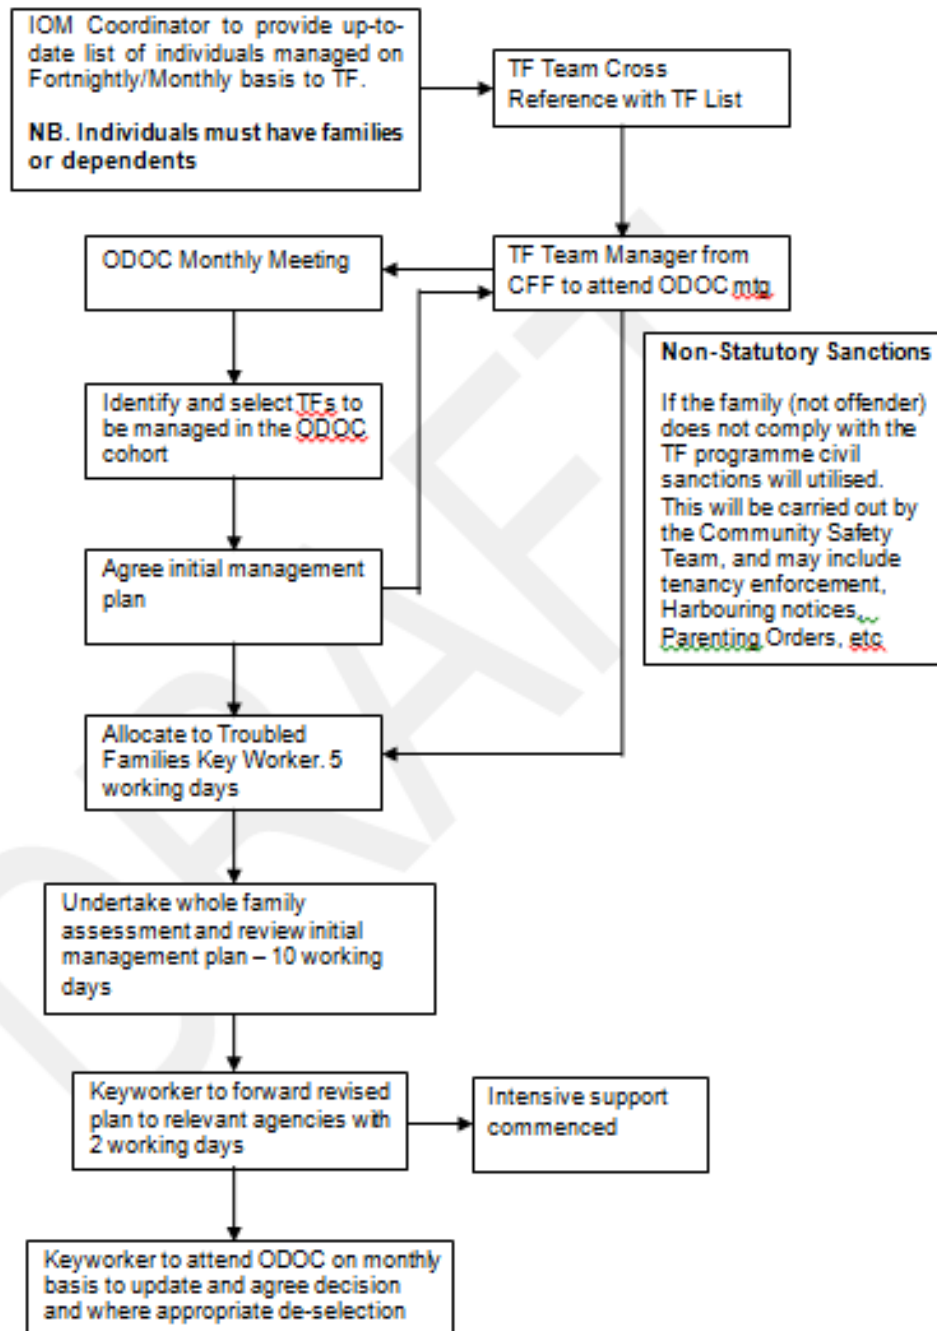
IOM Coordinator to provide up-to-date list of individuals managed on Fortnightly/Monthly basis to TF.

NB. Individuals must have families or dependents

TF Team Cross Reference with TF List

ODOC Monthly Meeting

TF Team Manager from CFF to attend ODOC mtg

Non-Statutory Sanctions

If the family (not offender) does not comply with the TF programme civil sanctions will utilised. This will be carried out by the Community Safety Team, and may include tenancy enforcement, Harbouring notices, Parenting Orders, etc

Identify and select TFs to be managed in the ODOC cohort

Agree initial management plan

Allocate to Troubled Families Key Worker. 5 working days

Undertake whole family assessment and review initial management plan – 10 working days

Keyworker to forward revised plan to relevant agencies with 2 working days

Intensive support commenced

Keyworker to attend ODOC on monthly basis to update and agree decision and where appropriate de-selection